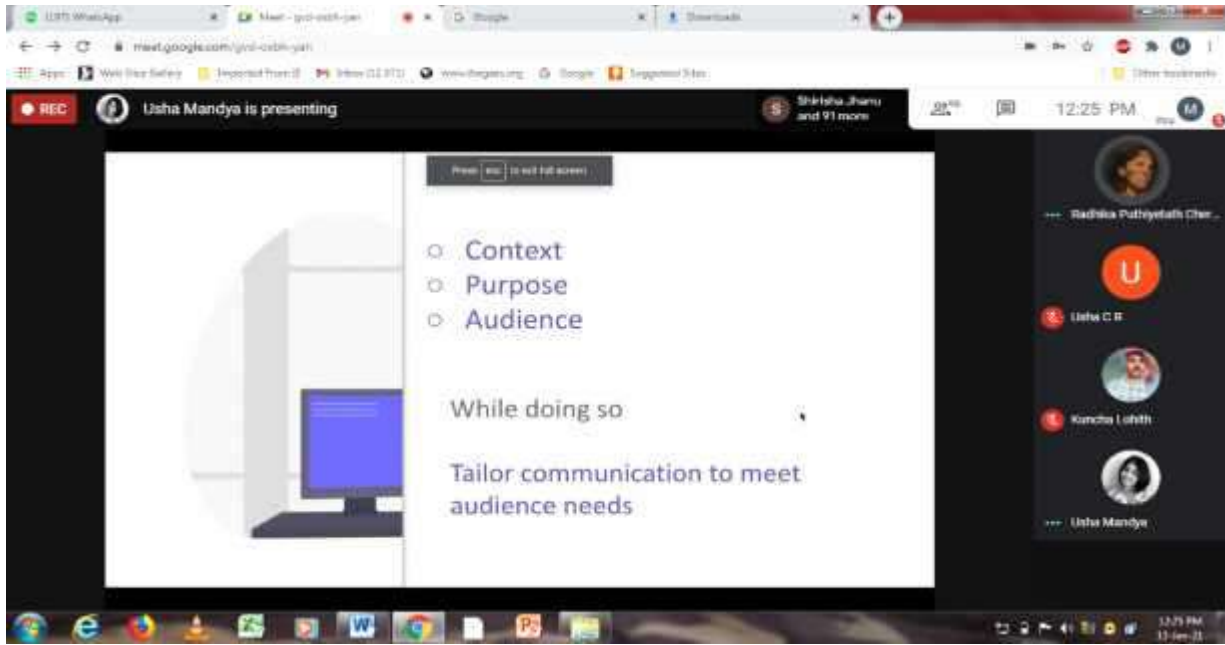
(17) WhatsApp | Meet - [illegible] | Google | Downloads

meet.google.com/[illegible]

Apps | Web Slice Gallery | Imported From IE | Inbox (12,971) | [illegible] | Google | Suggested Sites | Other bookmarks

REC

Usha Mandya is presenting

Shirisha Jhanu and 91 more

12:25 PM

Press Esc to exit full screen

Context
Purpose
Audience

While doing so

Tailor communication to meet audience needs

Radhika Puthiyetath Cher...

U

Usha C R

Kuncha Lohith

Usha Mandya

12:25 PM
13-Jan-21